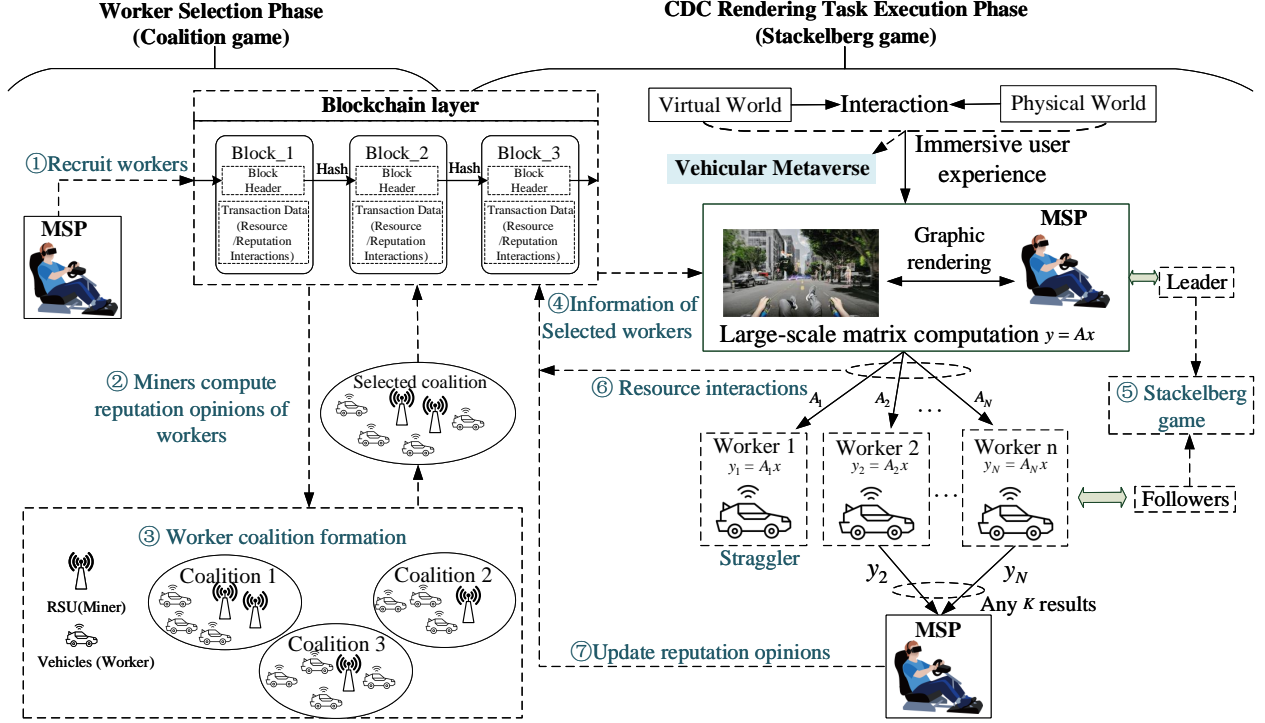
Worker Selection Phase
(Coalition game)

CDC Rendering Task Execution Phase
(Stackelberg game)

Blockchain layer

Block_1
Block Header
Transaction Data (Resource /Reputation Interactions)

Hash

Block_2
Block Header
Transaction Data (Resource /Reputation Interactions)

Hash

Block_3
Block Header
Transaction Data (Resource /Reputation Interactions)

①Recruit workers

MSP

Virtual World → Interaction ← Physical World

Vehicular Metaverse

Immersive user experience

MSP

Graphic rendering

Leader

④Information of Selected workers

Large-scale matrix computation $y = Ax$

② Miners compute reputation opinions of workers

Selected coalition

⑥ Resource interactions

$A_1$ $A_2$ … $A_N$

⑤ Stackelberg game

Worker 1
$y_1 = A_1x$

Worker 2
$y_2 = A_2x$

Worker n
$y_N = A_Nx$

Followers

Straggler

③ Worker coalition formation

RSU(Miner)

Vehicles (Worker)

Coalition 1

Coalition 2

Coalition 3

$y_2$

$y_N$

Any $K$ results

MSP

⑦Update reputation opinions